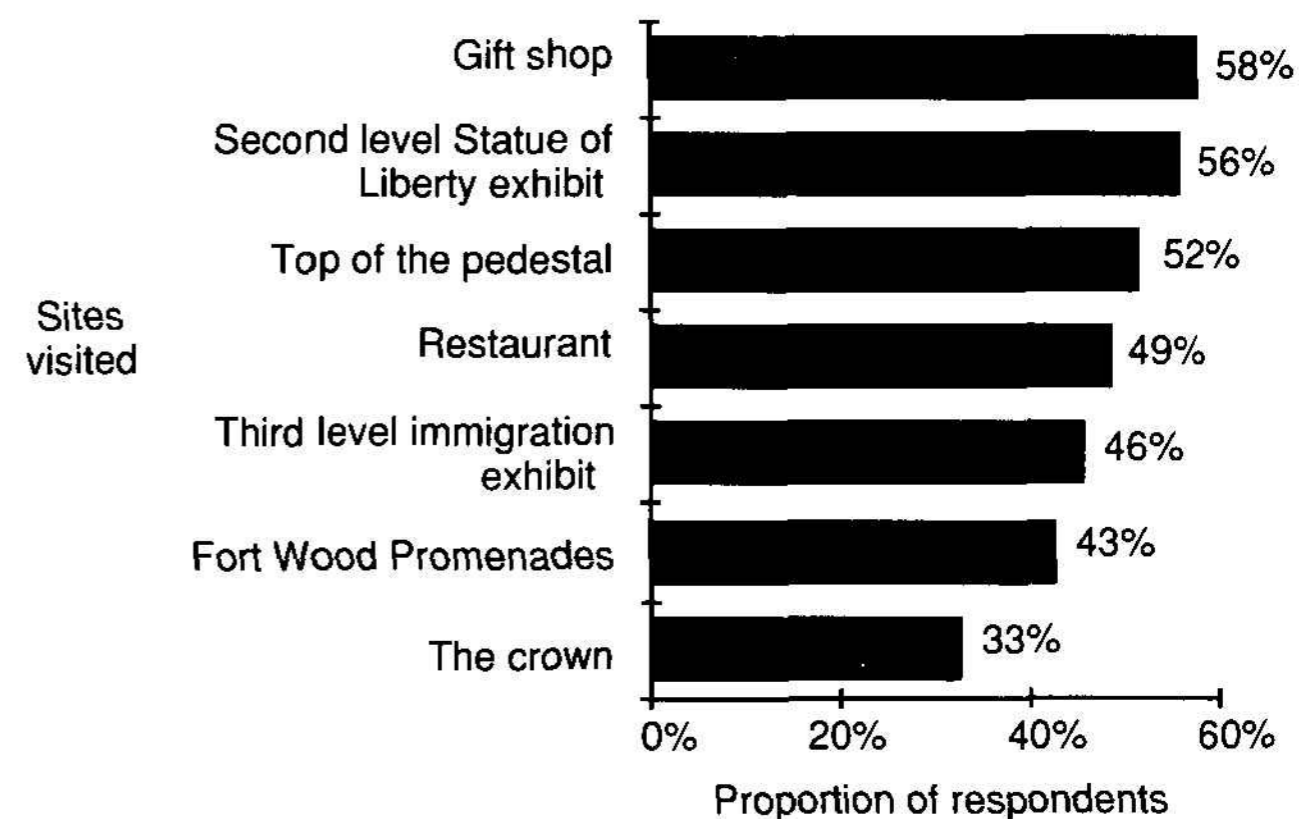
Sites visited

| Site | Proportion |
|---|---|
| Gift shop | 58% |
| Second level Statue of Liberty exhibit | 56% |
| Top of the pedestal | 52% |
| Restaurant | 49% |
| Third level immigration exhibit | 46% |
| Fort Wood Promenades | 43% |
| The crown | 33% |

0% 20% 40% 60%

Proportion of respondents